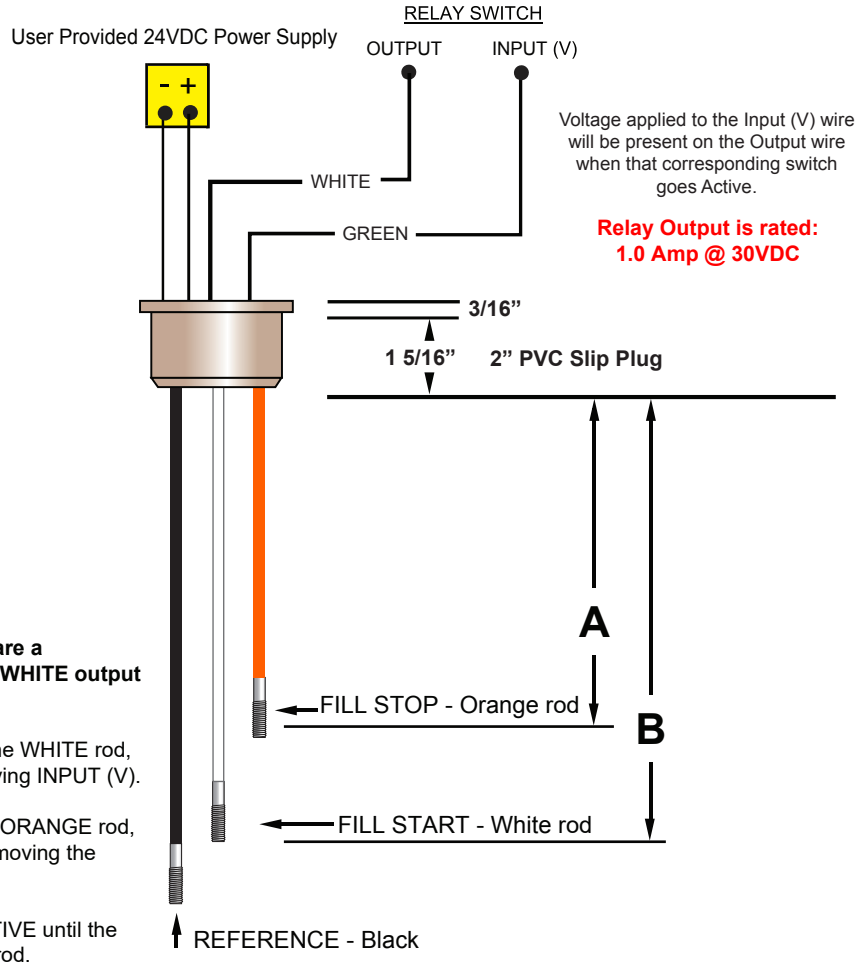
User Provided 24VDC Power Supply

- +

RELAY SWITCH

OUTPUT INPUT (V)

Voltage applied to the Input (V) wire will be present on the Output wire when that corresponding switch goes Active.

Relay Output is rated: 1.0 Amp @ 30VDC

WHITE

GREEN

3/16”

1 5/16”

2” PVC Slip Plug

A

B

are a
WHITE output

he WHITE rod,
ving INPUT (V).

ORANGE rod,
moving the

TIVE until the
rod.

FILL STOP - Orange rod

FILL START - White rod

REFERENCE - Black